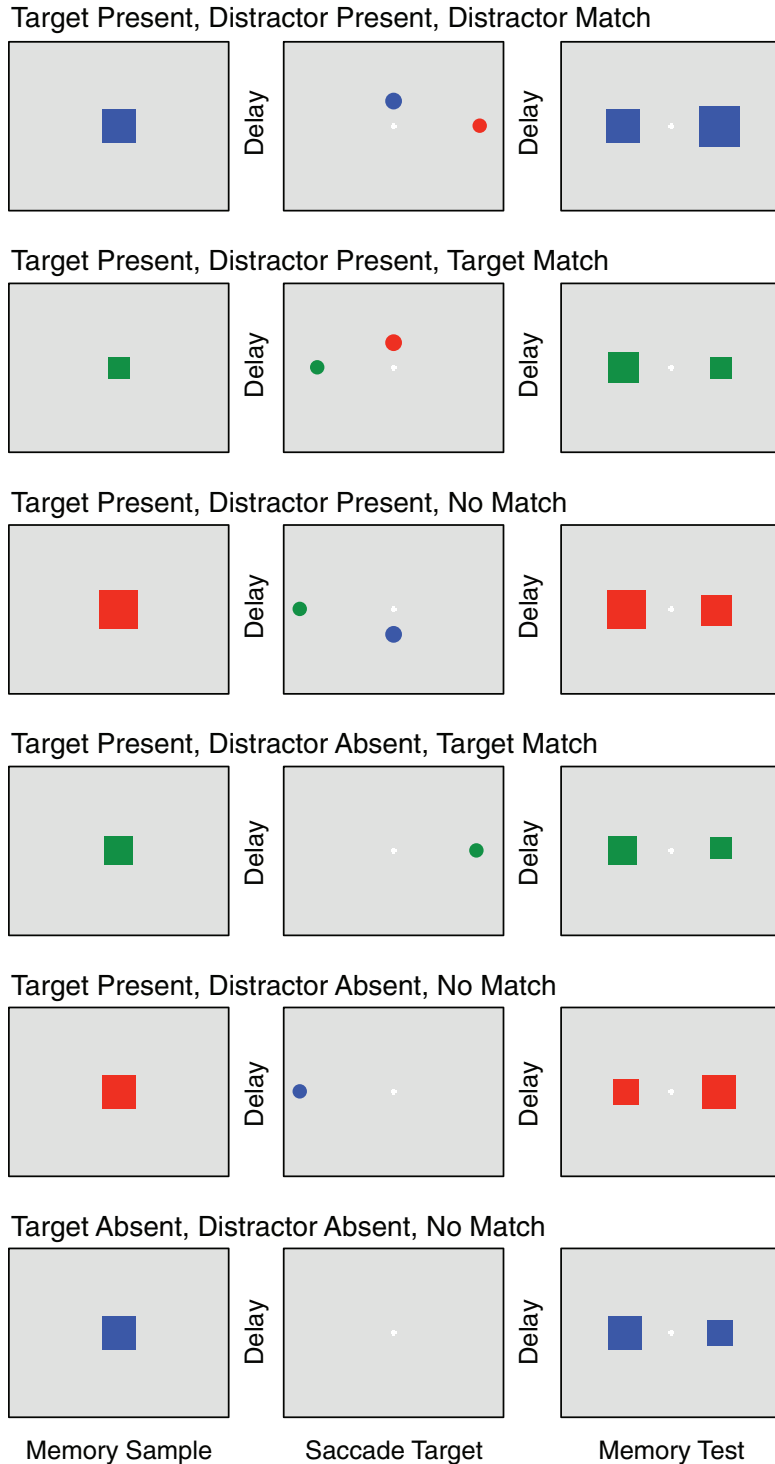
Target Present, Distractor Present, Distractor Match

Delay

Delay

Target Present, Distractor Present, Target Match

Delay

Delay

Target Present, Distractor Present, No Match

Delay

Delay

Target Present, Distractor Absent, Target Match

Delay

Delay

Target Present, Distractor Absent, No Match

Delay

Delay

Target Absent, Distractor Absent, No Match

Delay

Delay

Memory Sample

Saccade Target

Memory Test